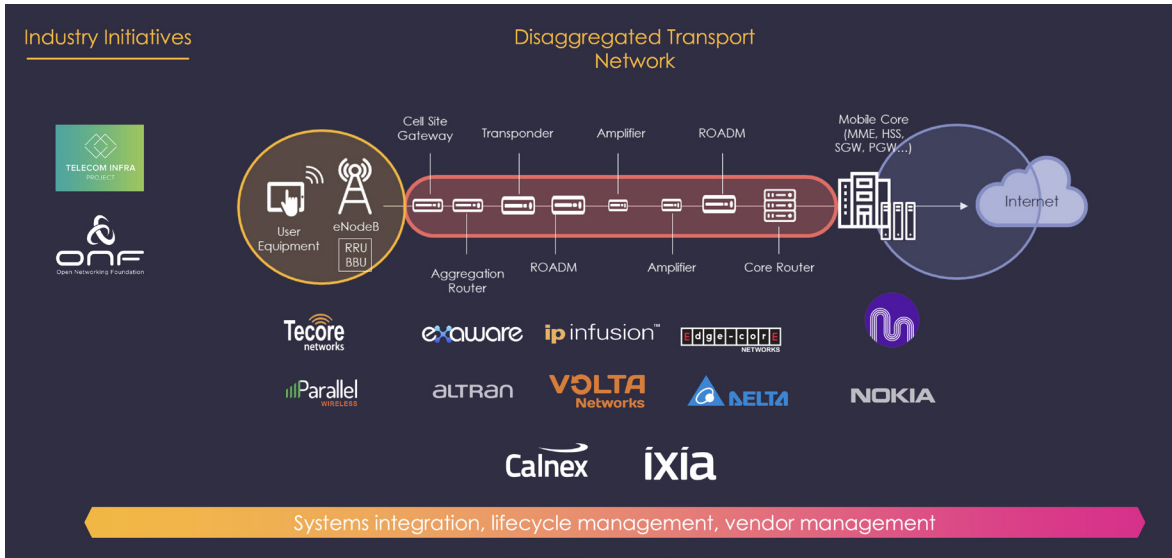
Industry Initiatives

Disaggregated Transport Network

TELECOM INFRA PROJECT

ONF
Open Networking Foundation

User Equipment

eNodeB

RRU
BBU

Cell Site Gateway

Transponder

Amplifier

ROADM

Mobile Core (MME, HSS, SGW, PGW...)

Internet

Aggregation Router

ROADM

Amplifier

Core Router

Tecore networks

exaware

ip infusion™

Edge-core NETWORKS

Parallel WIRELESS

ALTRAN

VOLTA Networks

DELTA

NOKIA

Calnex

ixia

Systems integration, lifecycle management, vendor management